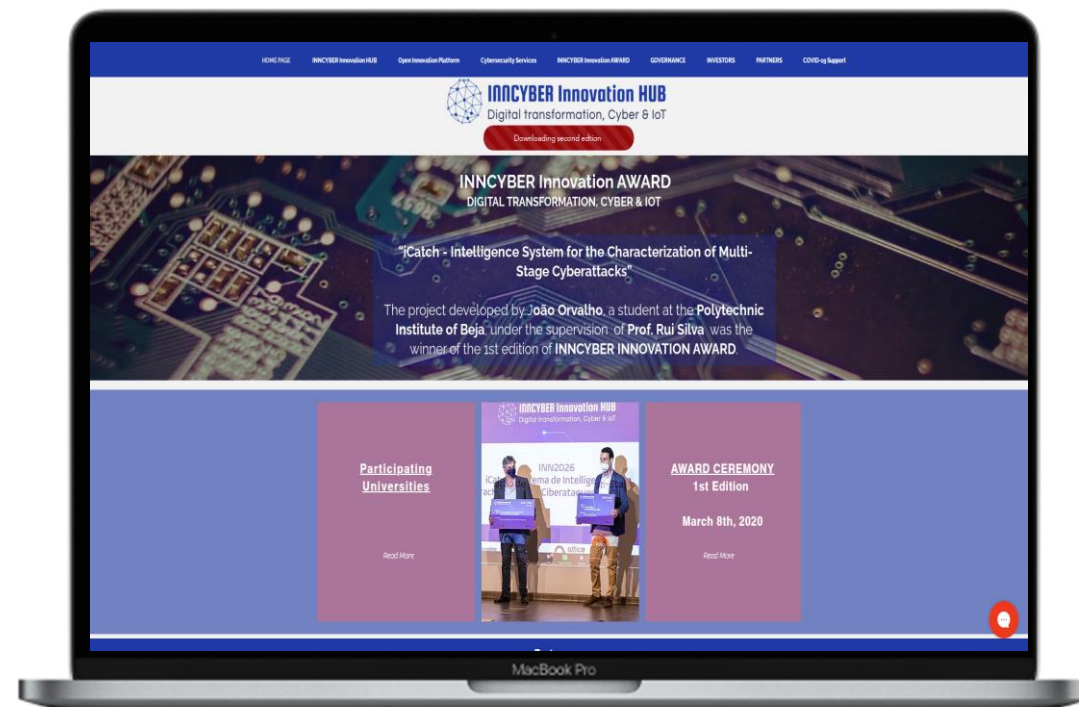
HOME PAGE INNCYBER Innovation HUB Open Innovation Platform Cybersecurity Services INNCYBER Innovation AWARD GOVERNANCE INVESTORS PARTNERS COVID-19 Support

INNCYBER Innovation HUB
Digital transformation, Cyber & IoT

Downloading second edition

INNCYBER Innovation AWARD
DIGITAL TRANSFORMATION, CYBER & IOT

"iCatch - Intelligence System for the Characterization of Multi-Stage Cyberattacks"

The project developed by João Orvalho, a student at the Polytechnic Institute of Beja, under the supervision of Prof. Rui Silva was the winner of the 1st edition of INNCYBER INNOVATION AWARD.

Participating Universities

Read More

INNCYBER Innovation HUB
Digital transformation, Cyber & IoT

INN2026
iCatch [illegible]ema de Intelig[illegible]
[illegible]ac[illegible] Ciberatag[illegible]

altice

AWARD CEREMONY
1st Edition

March 8th, 2020

Read More

MacBook Pro